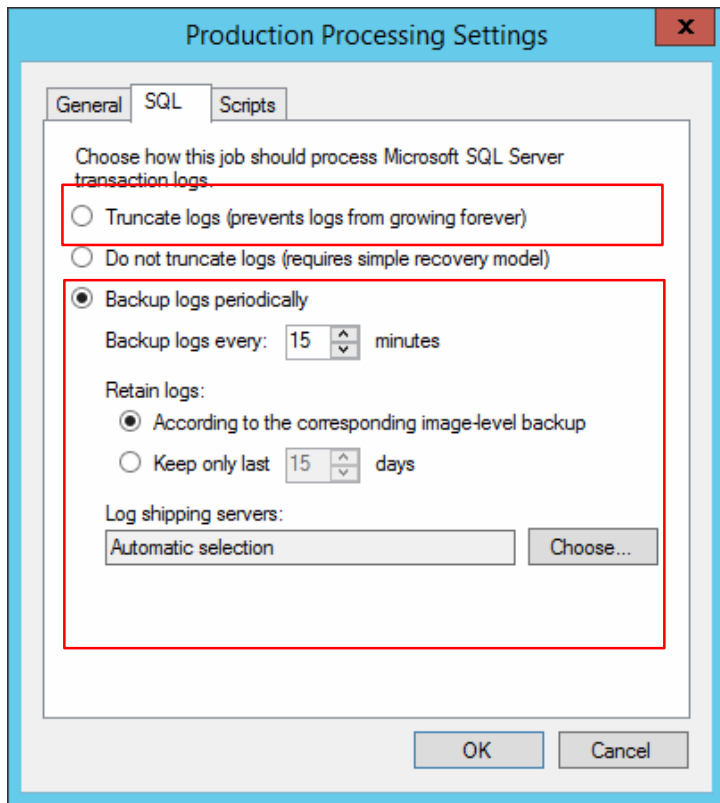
Production Processing Settings

x

General SQL Scripts

Choose how this job should process Microsoft SQL Server transaction logs.

Truncate logs (prevents logs from growing forever)

Do not truncate logs (requires simple recovery model)

Backup logs periodically

Backup logs every: 15 minutes

Retain logs:

According to the corresponding image-level backup

Keep only last 15 days

Log shipping servers:

Automatic selection

Choose...

OK

Cancel